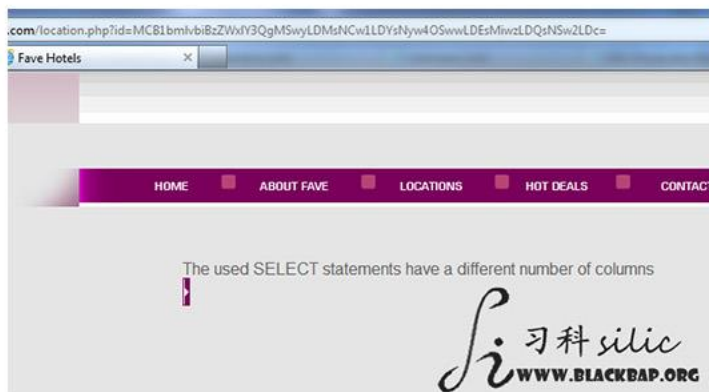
.com/location.php?id=MCB1bmlvbiBzZWxlY3QgMSwyLDMsNCw1LDYsNyw4OSwwLDEsMiwzLDQsNSw2LDc=

Fave Hotels ×

HOME ABOUT FAVE LOCATIONS HOT DEALS CONTAC

The used SELECT statements have a different number of columns

习科 silic
WWW.BLACKBAP.ORG